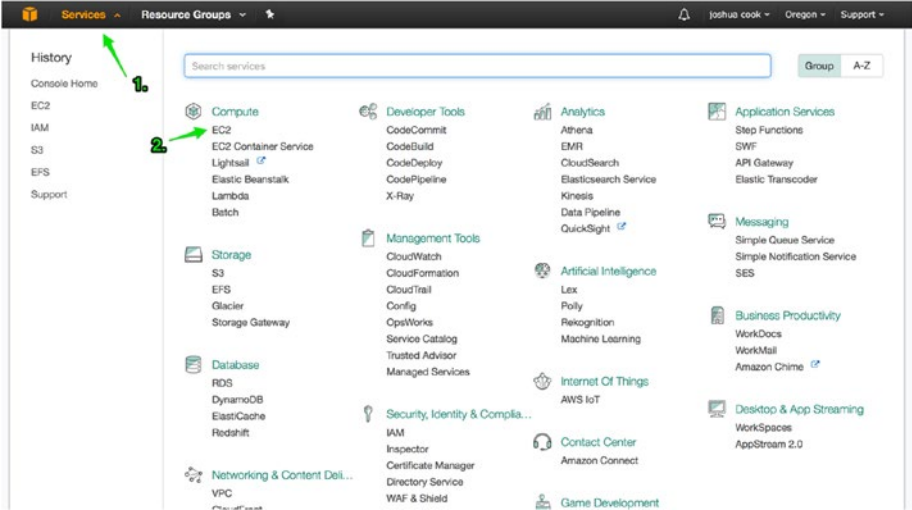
Services ^ Resource Groups ~ joshua cook ~ Oregon ~ Support ~

History
Console Home
EC2
IAM
S3
EFS
Support

1.

Search services

Group A-Z

Compute
2. EC2
EC2 Container Service
Lightsail
Elastic Beanstalk
Lambda
Batch

Storage
S3
EFS
Glacier
Storage Gateway

Database
RDS
DynamoDB
ElastiCache
Redshift

Networking & Content Deli...
VPC
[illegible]

Developer Tools
CodeCommit
CodeBuild
CodeDeploy
CodePipeline
X-Ray

Management Tools
CloudWatch
CloudFormation
CloudTrail
Config
OpsWorks
Service Catalog
Trusted Advisor
Managed Services

Security, Identity & Complia...
IAM
Inspector
Certificate Manager
Directory Service
WAF & Shield

Analytics
Athena
EMR
CloudSearch
Elasticsearch Service
Kinesis
Data Pipeline
QuickSight

Artificial Intelligence
Lex
Polly
Rekognition
Machine Learning

Internet Of Things
AWS IoT

Contact Center
Amazon Connect

Game Development

Application Services
Step Functions
SWF
API Gateway
Elastic Transcoder

Messaging
Simple Queue Service
Simple Notification Service
SES

Business Productivity
WorkDocs
WorkMail
Amazon Chime

Desktop & App Streaming
WorkSpaces
AppStream 2.0